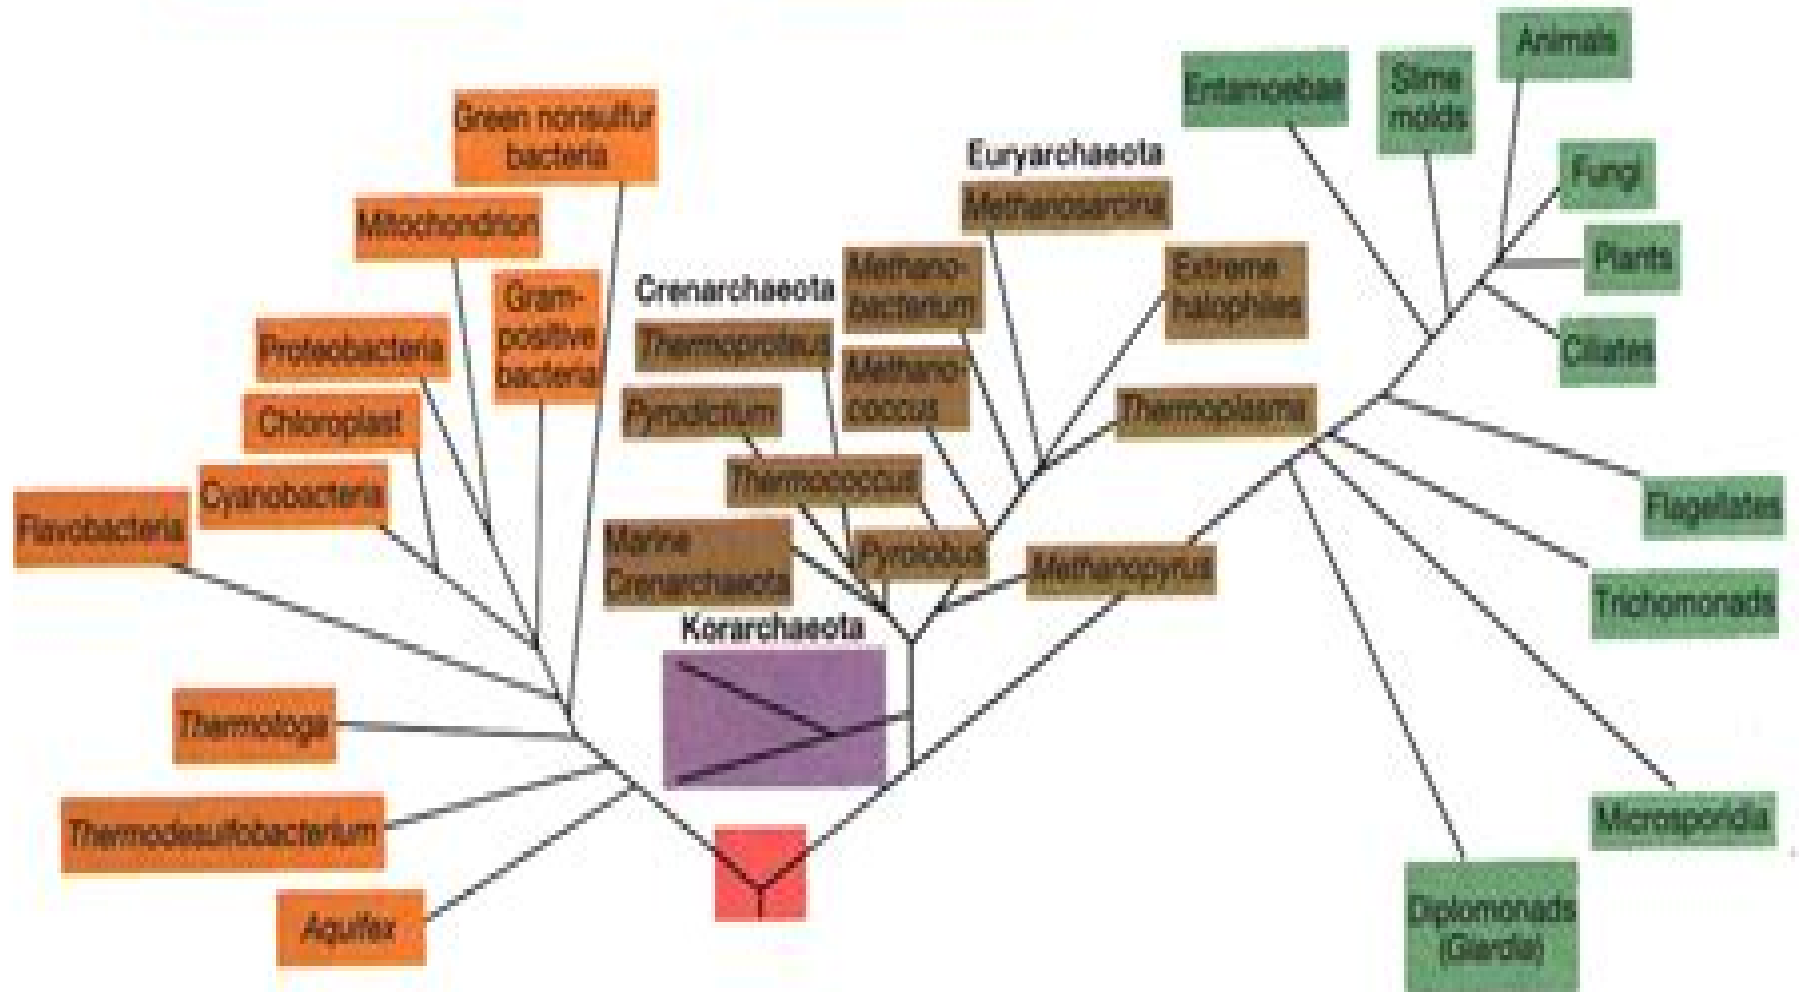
Green nonsulfur bacteria

Mitochondrion

Gram-positive bacteria

Proteobacteria

Chloroplast

Cyanobacteria

Flavobacteria

Thermotoga

Thermodesulfobacterium

Aquifex

Crenarchaeota

Thermoproteus

Pyrodictium

Thermococcus

Marine Crenarchaeota

Pyrolobus

Korarchaeota

Euryarchaeota

Methanosarcina

Methanobacterium

Methanococcus

Extreme halophiles

Thermoplasma

Methanopyrus

Entamoebae

Slime molds

Animals

Fungi

Plants

Ciliates

Flagellates

Trichomonads

Microsporidia

Diplomonads (Giardia)